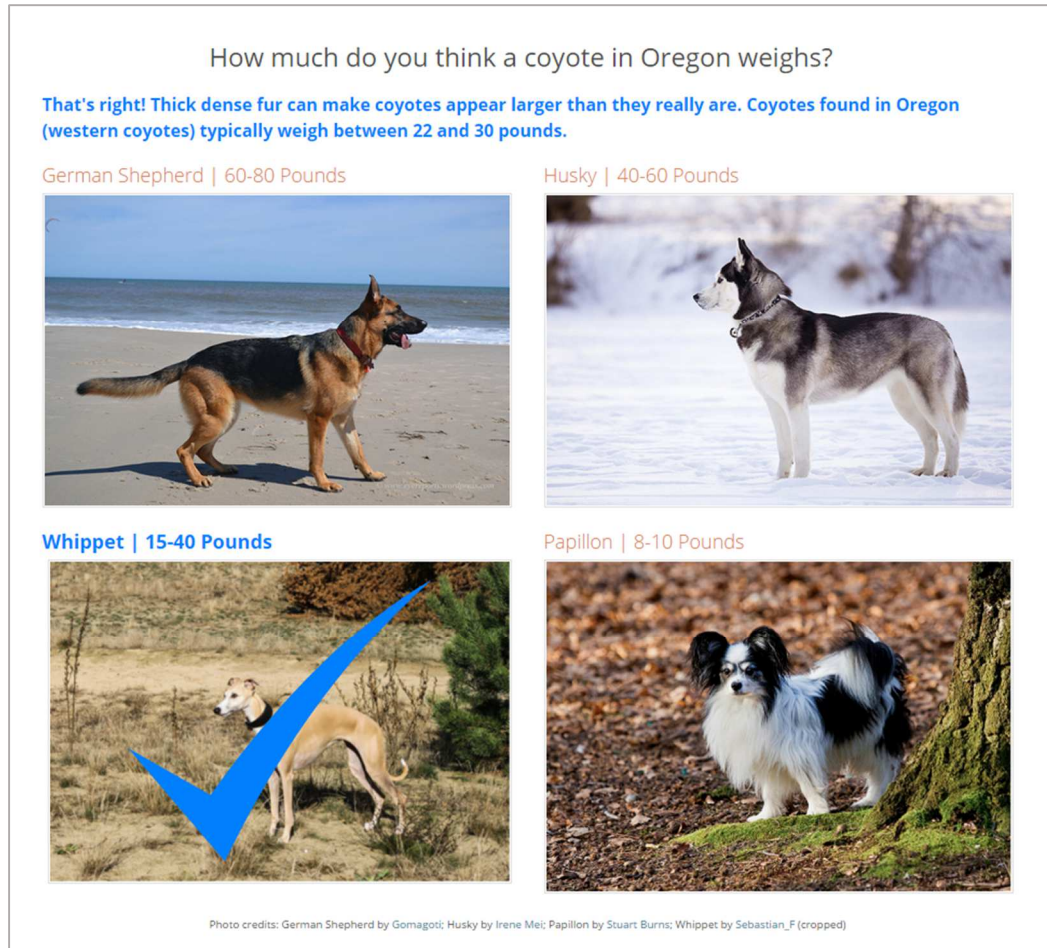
How much do you think a coyote in Oregon weighs?

That's right! Thick dense fur can make coyotes appear larger than they really are. Coyotes found in Oregon (western coyotes) typically weigh between 22 and 30 pounds.

German Shepherd | 60-80 Pounds

Husky | 40-60 Pounds

Whippet | 15-40 Pounds

Papillon | 8-10 Pounds

Photo credits: German Shepherd by Gomagoti; Husky by Irene Mei; Papillon by Stuart Burns; Whippet by Sebastian_F (cropped)